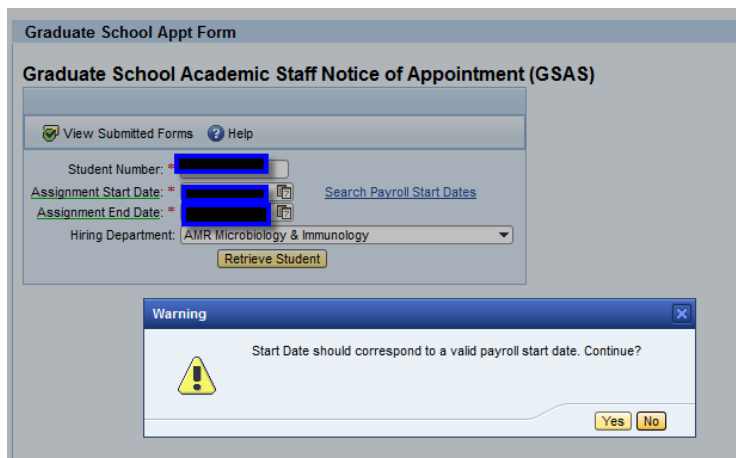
Graduate School Appt Form

Graduate School Academic Staff Notice of Appointment (GSAS)

View Submitted Forms Help

Student Number: *

Assignment Start Date: * Search Payroll Start Dates

Assignment End Date: *

Hiring Department: AMR Microbiology & Immunology

Retrieve Student

Warning

Start Date should correspond to a valid payroll start date. Continue?

Yes No